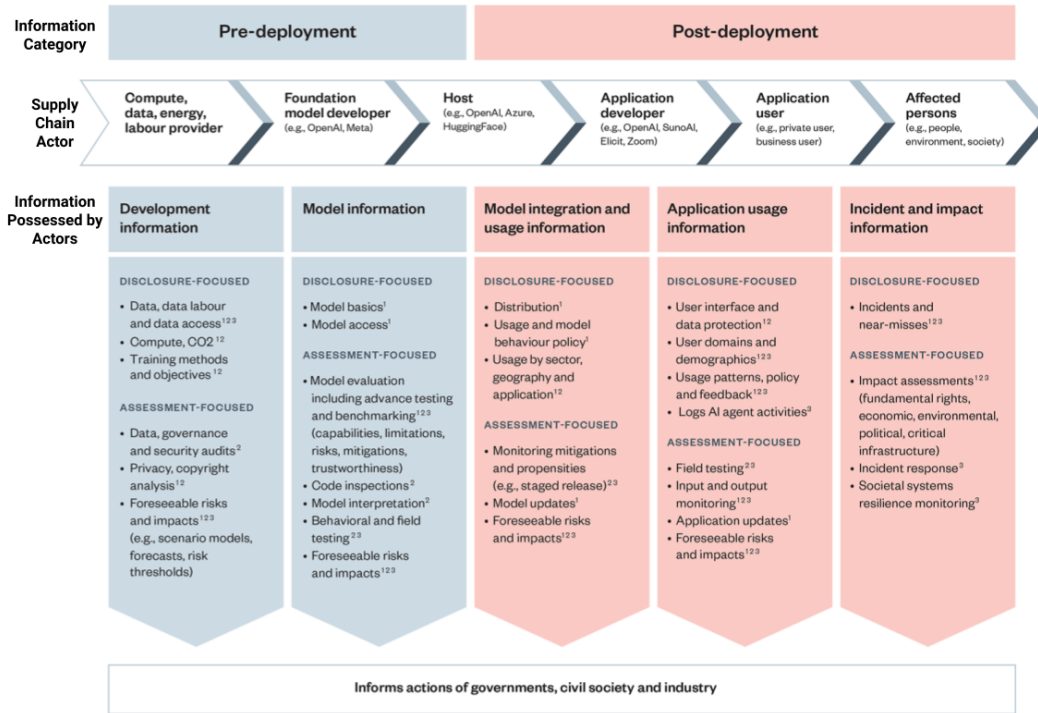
Information Category

Pre-deployment

Post-deployment

Supply Chain Actor

Compute, data, energy, labour provider

Foundation model developer (e.g., OpenAI, Meta)

Host (e.g., OpenAI, Azure, HuggingFace)

Application developer (e.g., OpenAI, SunoAI, Elicit, Zoom)

Application user (e.g., private user, business user)

Affected persons (e.g., people, environment, society)

Information Possessed by Actors

Development information

DISCLOSURE-FOCUSED
• Data, data labour and data access$^{1 2 3}$
• Compute, CO2$^{1 2}$
• Training methods and objectives$^{1 2}$

ASSESSMENT-FOCUSED
• Data, governance and security audits$^{2}$
• Privacy, copyright analysis$^{1 2}$
• Foreseeable risks and impacts$^{1 2 3}$ (e.g., scenario models, forecasts, risk thresholds)

Model information

DISCLOSURE-FOCUSED
• Model basics$^{1}$
• Model access$^{1}$

ASSESSMENT-FOCUSED
• Model evaluation including advance testing and benchmarking$^{1 2 3}$ (capabilities, limitations, risks, mitigations, trustworthiness)
• Code inspections$^{2}$
• Model interpretation$^{2}$
• Behavioral and field testing$^{2 3}$
• Foreseeable risks and impacts$^{1 2 3}$

Model integration and usage information

DISCLOSURE-FOCUSED
• Distribution$^{1}$
• Usage and model behaviour policy$^{1}$
• Usage by sector, geography and application$^{1 2}$

ASSESSMENT-FOCUSED
• Monitoring mitigations and propensities (e.g., staged release)$^{2 3}$
• Model updates$^{1}$
• Foreseeable risks and impacts$^{1 2 3}$

Application usage information

DISCLOSURE-FOCUSED
• User interface and data protection$^{1 2}$
• User domains and demographics$^{1 2 3}$
• Usage patterns, policy and feedback$^{1 2 3}$
• Logs AI agent activities$^{3}$

ASSESSMENT-FOCUSED
• Field testing$^{2 3}$
• Input and output monitoring$^{1 2 3}$
• Application updates$^{1}$
• Foreseeable risks and impacts$^{1 2 3}$

Incident and impact information

DISCLOSURE-FOCUSED
• Incidents and near-misses$^{1 2 3}$

ASSESSMENT-FOCUSED
• Impact assessments$^{1 2 3}$ (fundamental rights, economic, environmental, political, critical infrastructure)
• Incident response$^{3}$
• Societal systems resilience monitoring$^{3}$

Informs actions of governments, civil society and industry